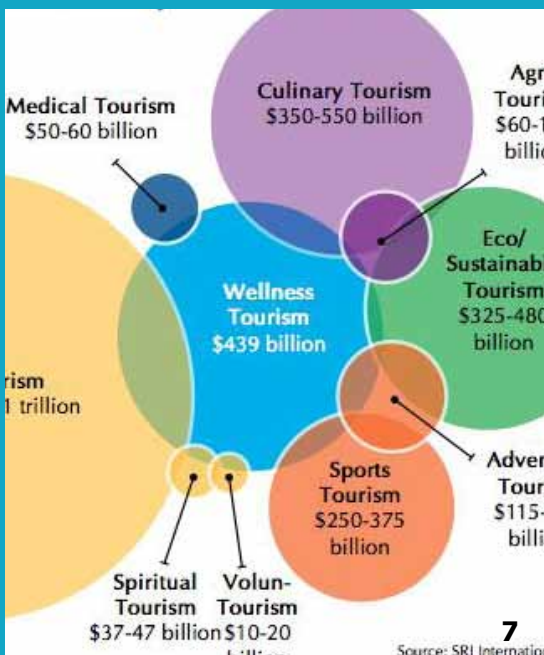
Medical Tourism
$50-60 billion

Culinary Tourism
$350-550 billion

Agr
Touri
$60-1
billio

Eco/
Sustainab
Tourism
$325-480
billion

Wellness
Tourism
$439 billion

rism
1 trillion

Adven
Tour
$115-
billi

Sports
Tourism
$250-375
billion

Spiritual
Tourism
$37-47 billion

Volun-
Tourism
$10-20
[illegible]

7

Source: SRI Internation